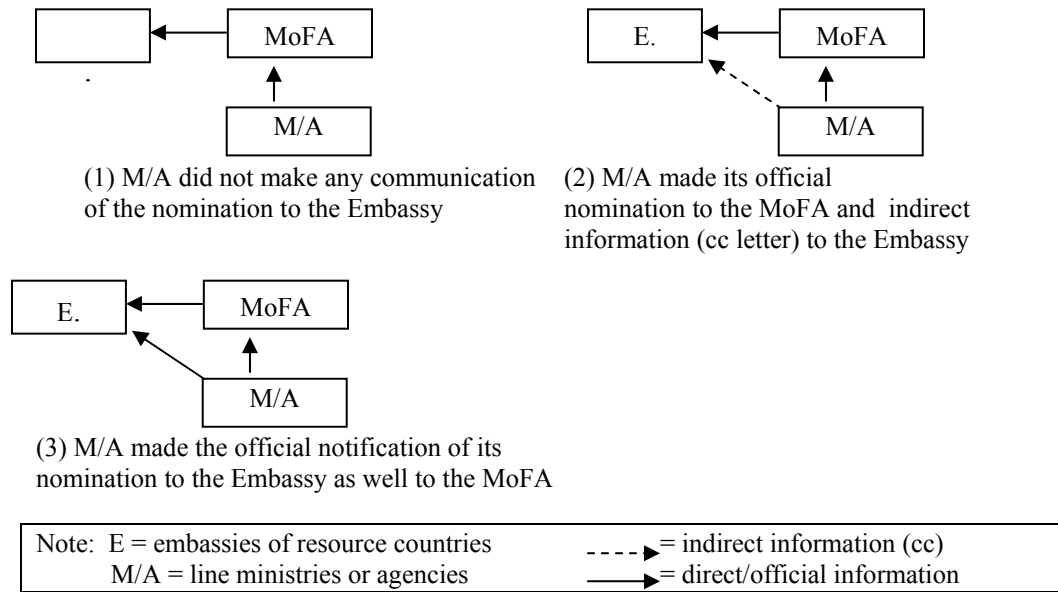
MoFA

.

M/A

(1) M/A did not make any communication of the nomination to the Embassy

E.

MoFA

M/A

(2) M/A made its official nomination to the MoFA and indirect information (cc letter) to the Embassy

E.

MoFA

M/A

(3) M/A made the official notification of its nomination to the Embassy as well to the MoFA

Note: E = embassies of resource countries
M/A = line ministries or agencies
= indirect information (cc)
= direct/official information